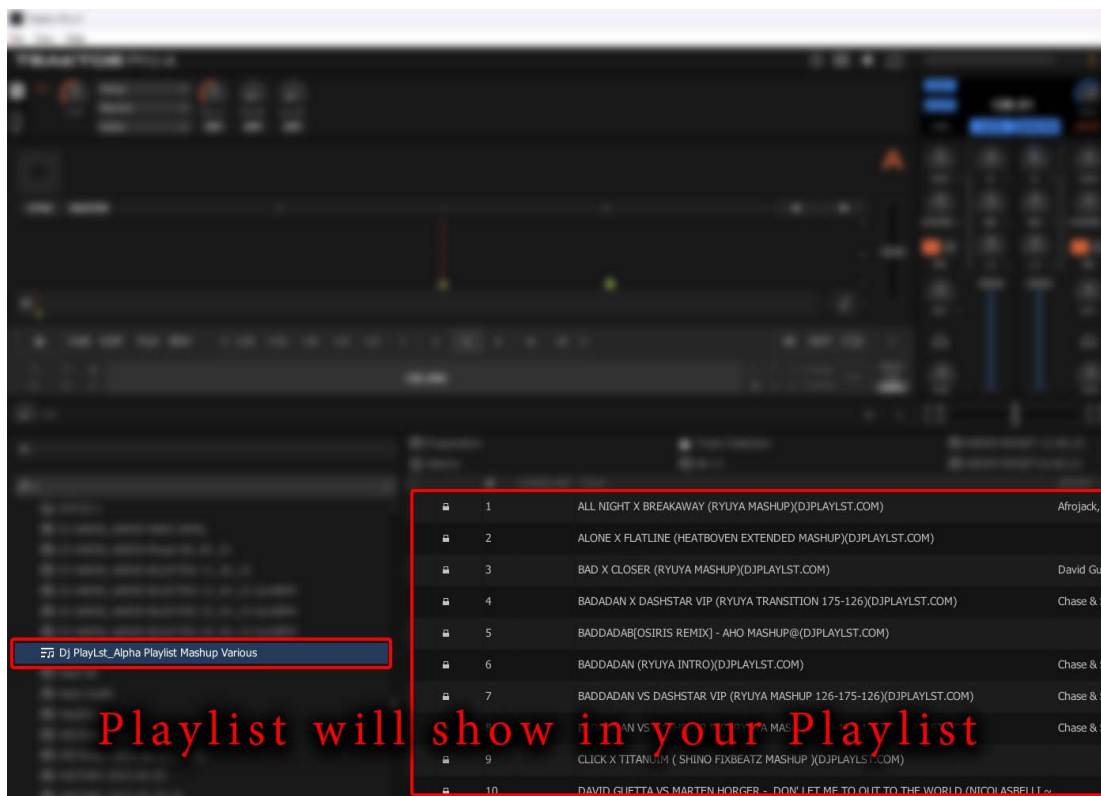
Dj PlayLst_Alpha Playlist Mashup Various

| | # | Title | Artist |
|---|---|---|---|
| | 1 | ALL NIGHT X BREAKAWAY (RYUYA MASHUP)(DJPLAYLST.COM) | Afrojack, |
| | 2 | ALONE X FLATLINE (HEATBOVEN EXTENDED MASHUP)(DJPLAYLST.COM) | |
| | 3 | BAD X CLOSER (RYUYA MASHUP)(DJPLAYLST.COM) | David Gu |
| | 4 | BADADAN X DASHSTAR VIP (RYUYA TRANSITION 175-126)(DJPLAYLST.COM) | Chase & |
| | 5 | BADDADAB[OSIRIS REMIX] - AHO MASHUP@(DJPLAYLST.COM) | |
| | 6 | BADDADAN (RYUYA INTRO)(DJPLAYLST.COM) | Chase & |
| | 7 | BADDADAN VS DASHSTAR VIP (RYUYA MASHUP 126-175-126)(DJPLAYLST.COM) | Chase & |
| | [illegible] | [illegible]AN VS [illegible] YA MAS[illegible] | Chase & |
| | 9 | CLICK X TITANUIM ( SHINO FIXBEATZ MASHUP )(DJPLAYLST.COM) | |
| | 10 | DAVID GUETTA VS MARTEN HORGER - DON' LET ME TO OUT TO THE WORLD (NICOLASBELLI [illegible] | |

Playlist will show in your Playlist